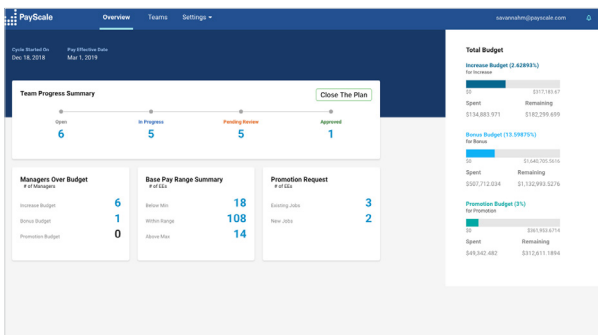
PayScale Overview Teams Settings savannahm@payscale.com

Cycle Started On
Dec 18, 2018

Pay Effective Date
Mar 1, 2019

Team Progress Summary

Close The Plan

| Open | In Progress | Pending Review | Approved |
|---|---|---|---|
| 6 | 5 | 5 | 1 |

Managers Over Budget
# of Managers

Increase Budget 6
Bonus Budget 1
Promotion Budget 0

Base Pay Range Summary
# of EEs

Below Min 18
Within Range 108
Above Max 14

Promotion Request
# of EEs

Existing Jobs 3
New Jobs 2

Total Budget

Increase Budget (2.62893%)
for Increase

$0 $317,183.67

Spent Remaining
$134,883.971 $182,299.699

Bonus Budget (13.59875%)
for Bonus

$0 $1,640,705.5616

Spent Remaining
$507,712.034 $1,132,993.5276

Promotion Budget (3%)
for Promotion

$0 $361,953.6714

Spent Remaining
$49,342.482 $312,611.1894